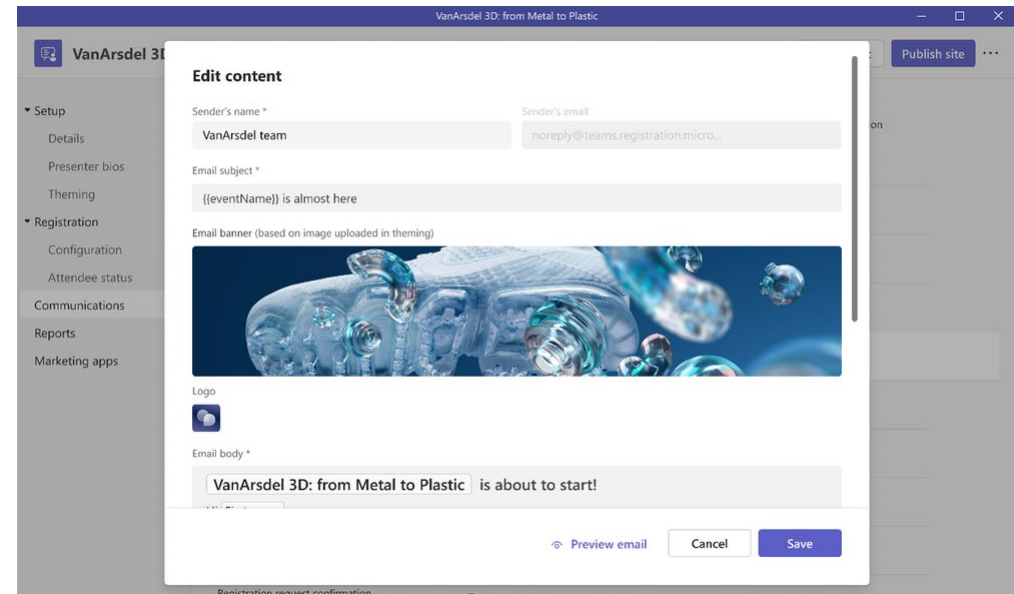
VanArsdel 3D: from Metal to Plastic

VanArsdel 3D

Publish site

Setup
Details
Presenter bios
Theming
Registration
Configuration
Attendee status
Communications
Reports
Marketing apps

Edit content

Sender's name *
VanArsdel team

Sender's email
noreply@teams.registration.micro...

Email subject *
{{eventName}} is almost here

Email banner (based on image uploaded in theming)

Logo

Email body *
VanArsdel 3D: from Metal to Plastic is about to start!

Preview email
Cancel
Save

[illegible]on

Registration request confirmation